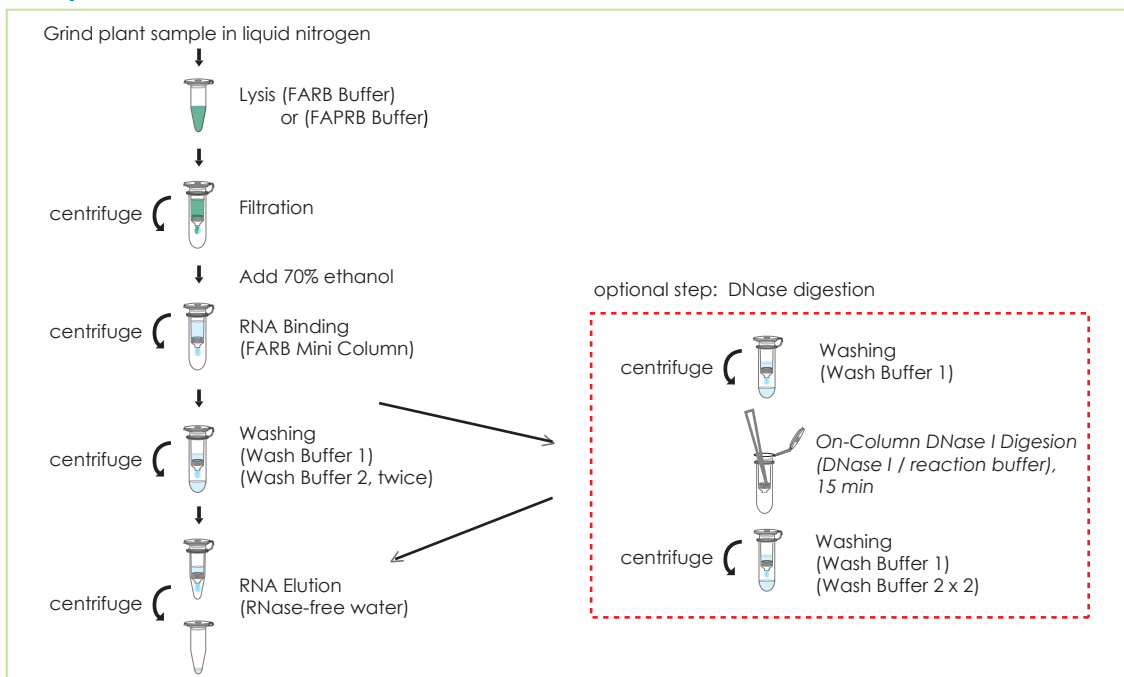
Grind plant sample in liquid nitrogen

Lysis (FARB Buffer)
or (FAPRB Buffer)

centrifuge

Filtration

Add 70% ethanol

centrifuge

RNA Binding
(FARB Mini Column)

centrifuge

Washing
(Wash Buffer 1)
(Wash Buffer 2, twice)

centrifuge

RNA Elution
(RNase-free water)

optional step: DNase digestion

centrifuge

Washing
(Wash Buffer 1)

On-Column DNase I Digesion
(DNase I / reaction buffer),
15 min

centrifuge

Washing
(Wash Buffer 1)
(Wash Buffer 2 x 2)